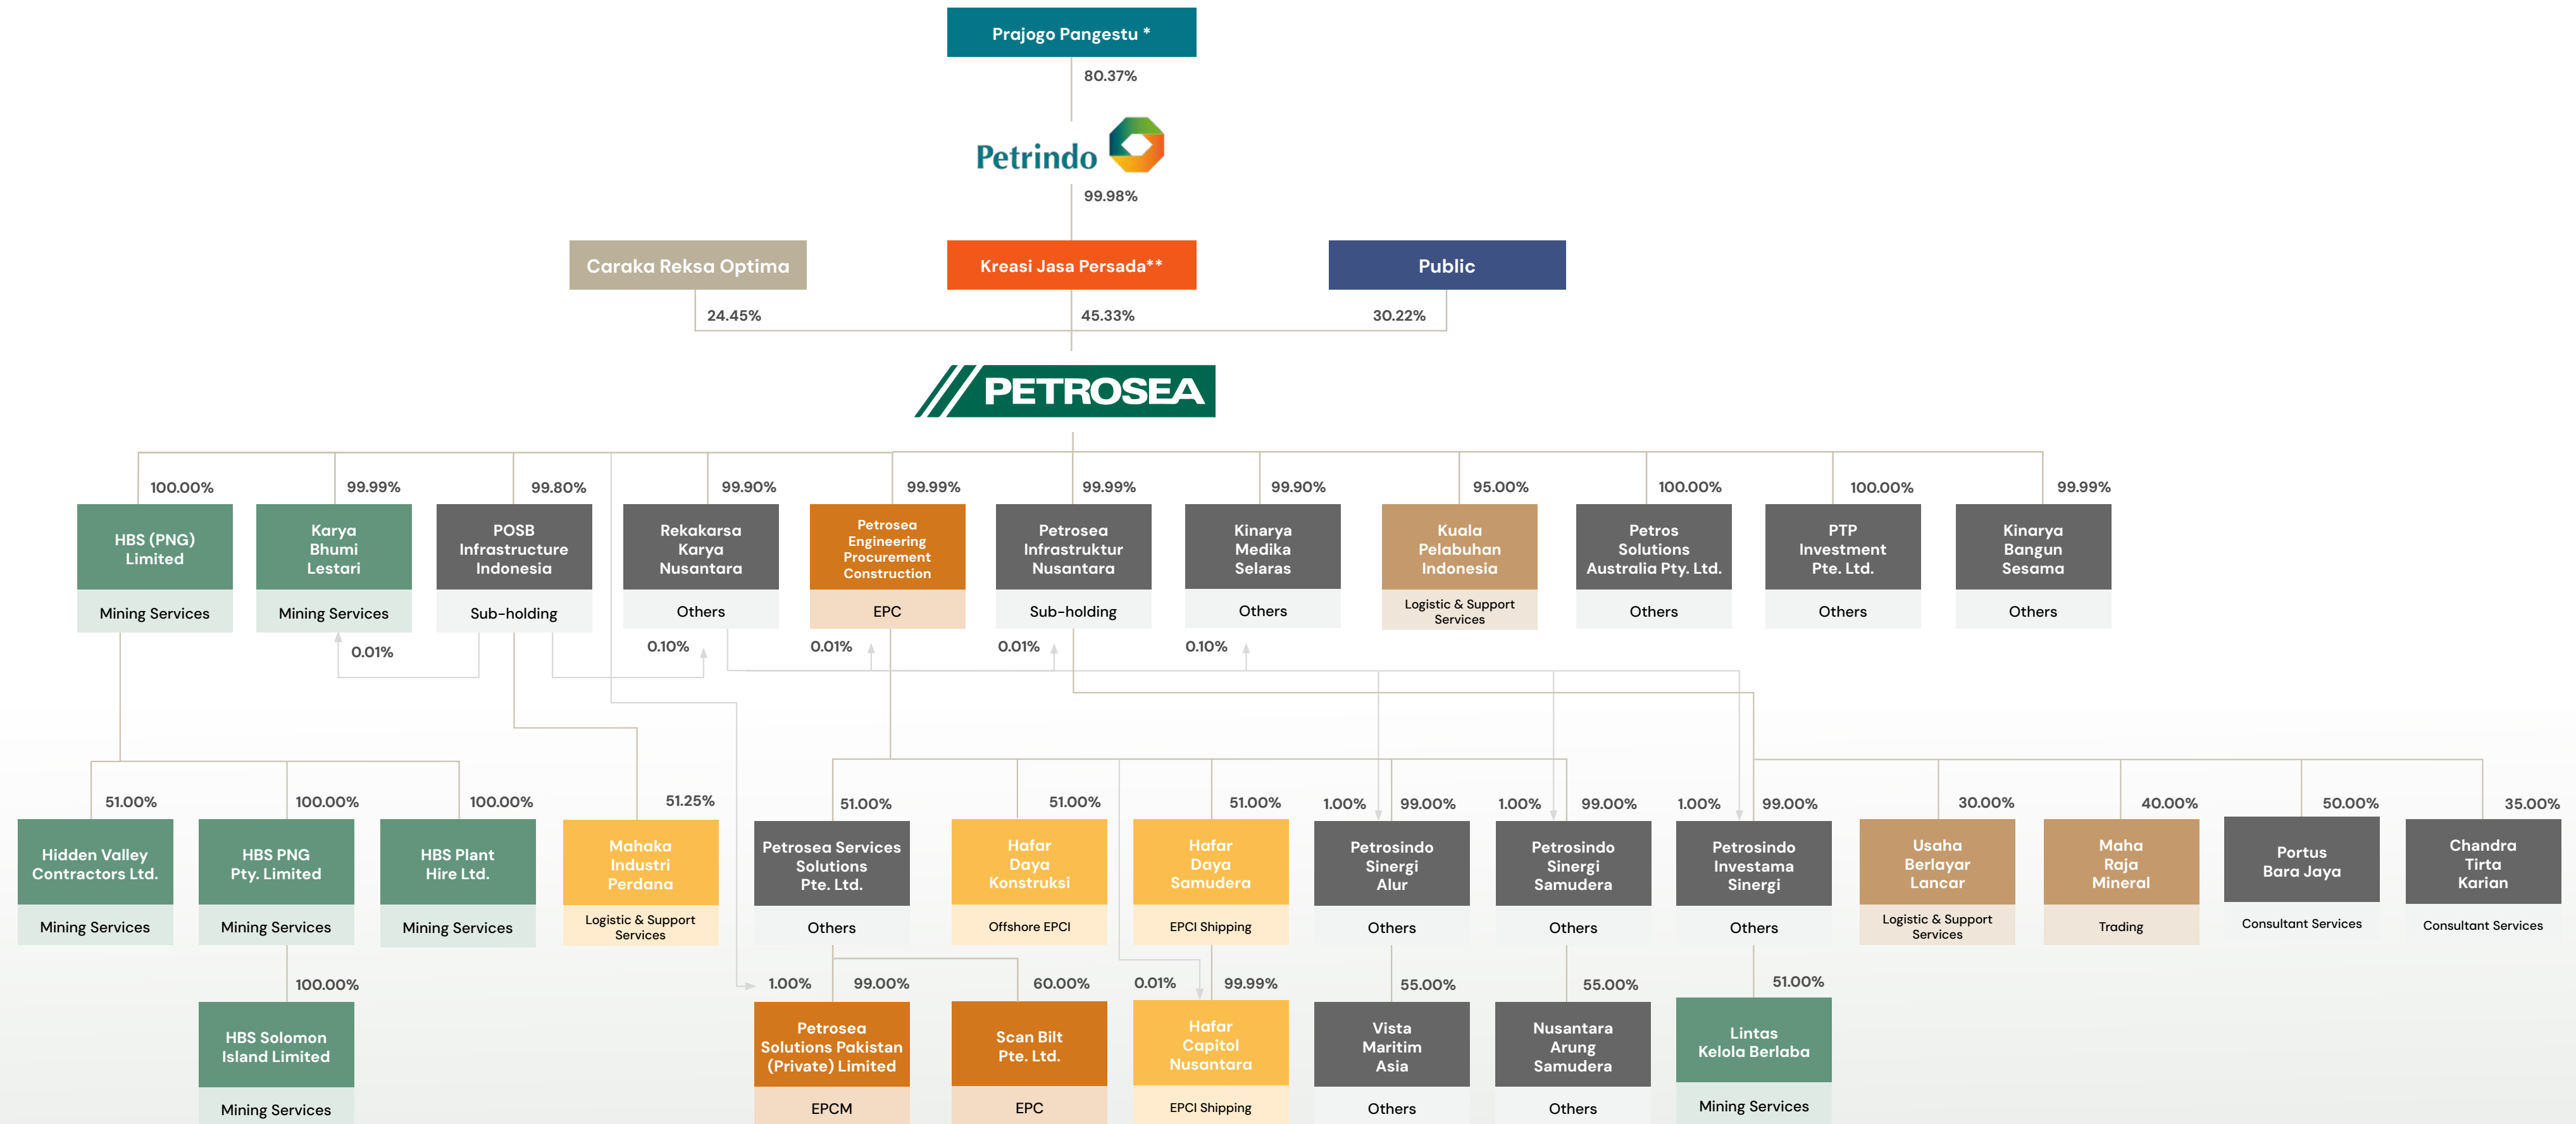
Prajogo Pangestu *

80.37%

Petrindo

99.98%

Caraka Reksa Optima

Kreasi Jasa Persada**

Public

24.45%

45.33%

30.22%

PETROSEA

100.00%

HBS (PNG) Limited

Mining Services

99.99%

Karya Bhumi Lestari

Mining Services

99.80%

POSB Infrastructure Indonesia

Sub-holding

99.90%

Rekakarsa Karya Nusantara

Others

99.99%

Petrosea Engineering Procurement Construction

EPC

99.99%

Petrosea Infrastruktur Nusantara

Sub-holding

99.90%

Kinarya Medika Selaras

Others

95.00%

Kuala Pelabuhan Indonesia

Logistic & Support Services

100.00%

Petros Solutions Australia Pty. Ltd.

Others

100.00%

PTP Investment Pte. Ltd.

Others

99.99%

Kinarya Bangun Sesama

Others

0.01%

0.10%

0.01%

0.01%

0.10%

51.00%

Hidden Valley Contractors Ltd.

Mining Services

100.00%

HBS PNG Pty. Limited

Mining Services

100.00%

HBS Plant Hire Ltd.

Mining Services

51.25%

Mahaka Industri Perdana

Logistic & Support Services

51.00%

Petrosea Services Solutions Pte. Ltd.

Others

51.00%

Hafar Daya Konstruksi

Offshore EPCI

51.00%

Hafar Daya Samudera

EPCI Shipping

1.00%

99.00%

Petrosindo Sinergi Alur

Others

1.00%

99.00%

Petrosindo Sinergi Samudera

Others

1.00%

99.00%

Petrosindo Investama Sinergi

Others

30.00%

Usaha Berlayar Lancar

Logistic & Support Services

40.00%

Maha Raja Mineral

Trading

50.00%

Portus Bara Jaya

Consultant Services

35.00%

Chandra Tirta Karian

Consultant Services

100.00%

HBS Solomon Island Limited

Mining Services

1.00%

99.00%

Petrosea Solutions Pakistan (Private) Limited

EPCM

60.00%

Scan Bilt Pte. Ltd.

EPC

0.01%

99.99%

Hafar Capitol Nusantara

EPCI Shipping

55.00%

Vista Maritim Asia

Others

55.00%

Nusantara Arung Samudera

Others

51.00%

Lintas Kelola Berlaba

Mining Services